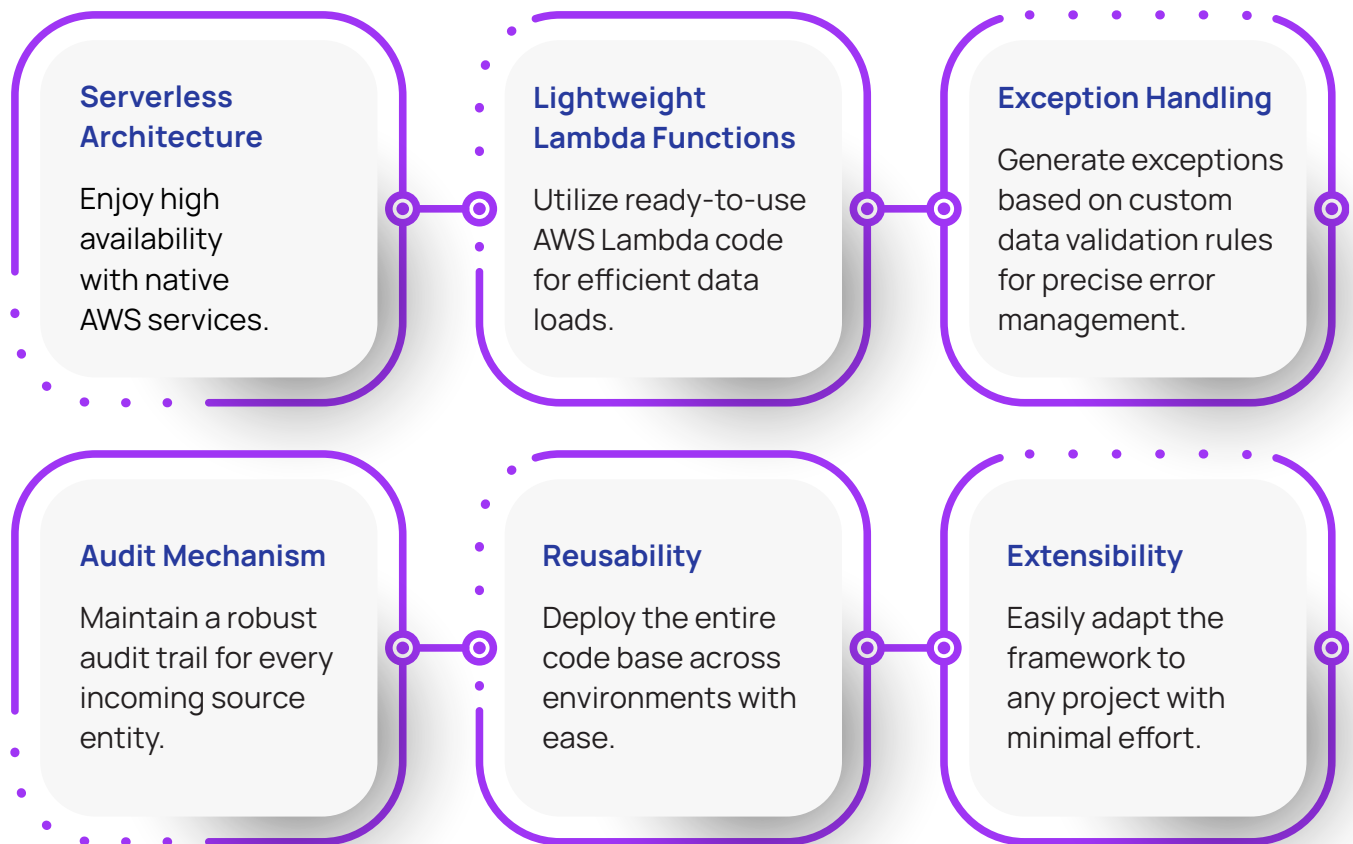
Serverless Architecture

Enjoy high availability with native AWS services.

Lightweight Lambda Functions

Utilize ready-to-use AWS Lambda code for efficient data loads.

Exception Handling

Generate exceptions based on custom data validation rules for precise error management.

Audit Mechanism

Maintain a robust audit trail for every incoming source entity.

Reusability

Deploy the entire code base across environments with ease.

Extensibility

Easily adapt the framework to any project with minimal effort.